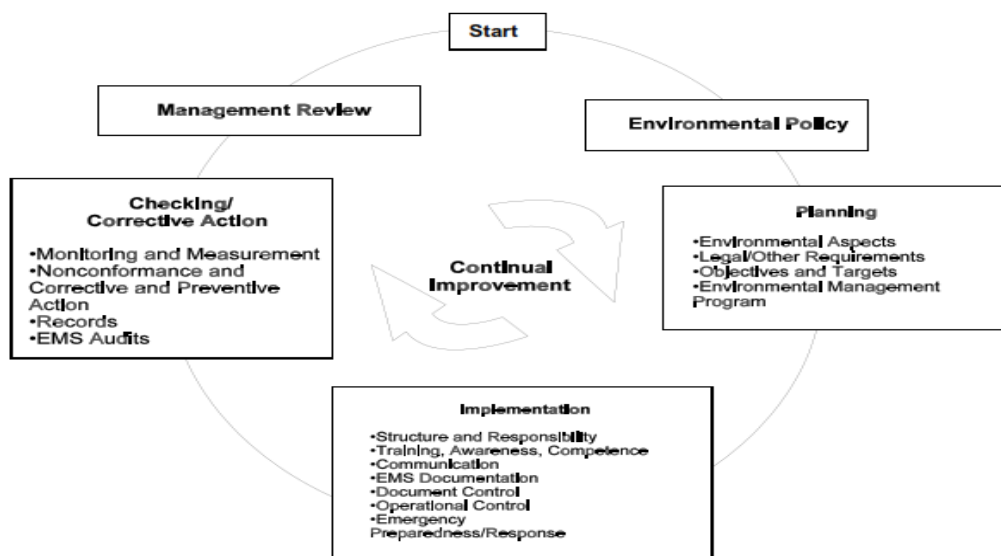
Start

Management Review

Environmental Policy

Checking/ Corrective Action

•Monitoring and Measurement
•Nonconformance and Corrective and Preventive Action
•Records
•EMS Audits

Continual Improvement

Planning

•Environmental Aspects
•Legal/Other Requirements
•Objectives and Targets
•Environmental Management Program

Implementation

•Structure and Responsibility
•Training, Awareness, Competence
•Communication
•EMS Documentation
•Document Control
•Operational Control
•Emergency Preparedness/Response